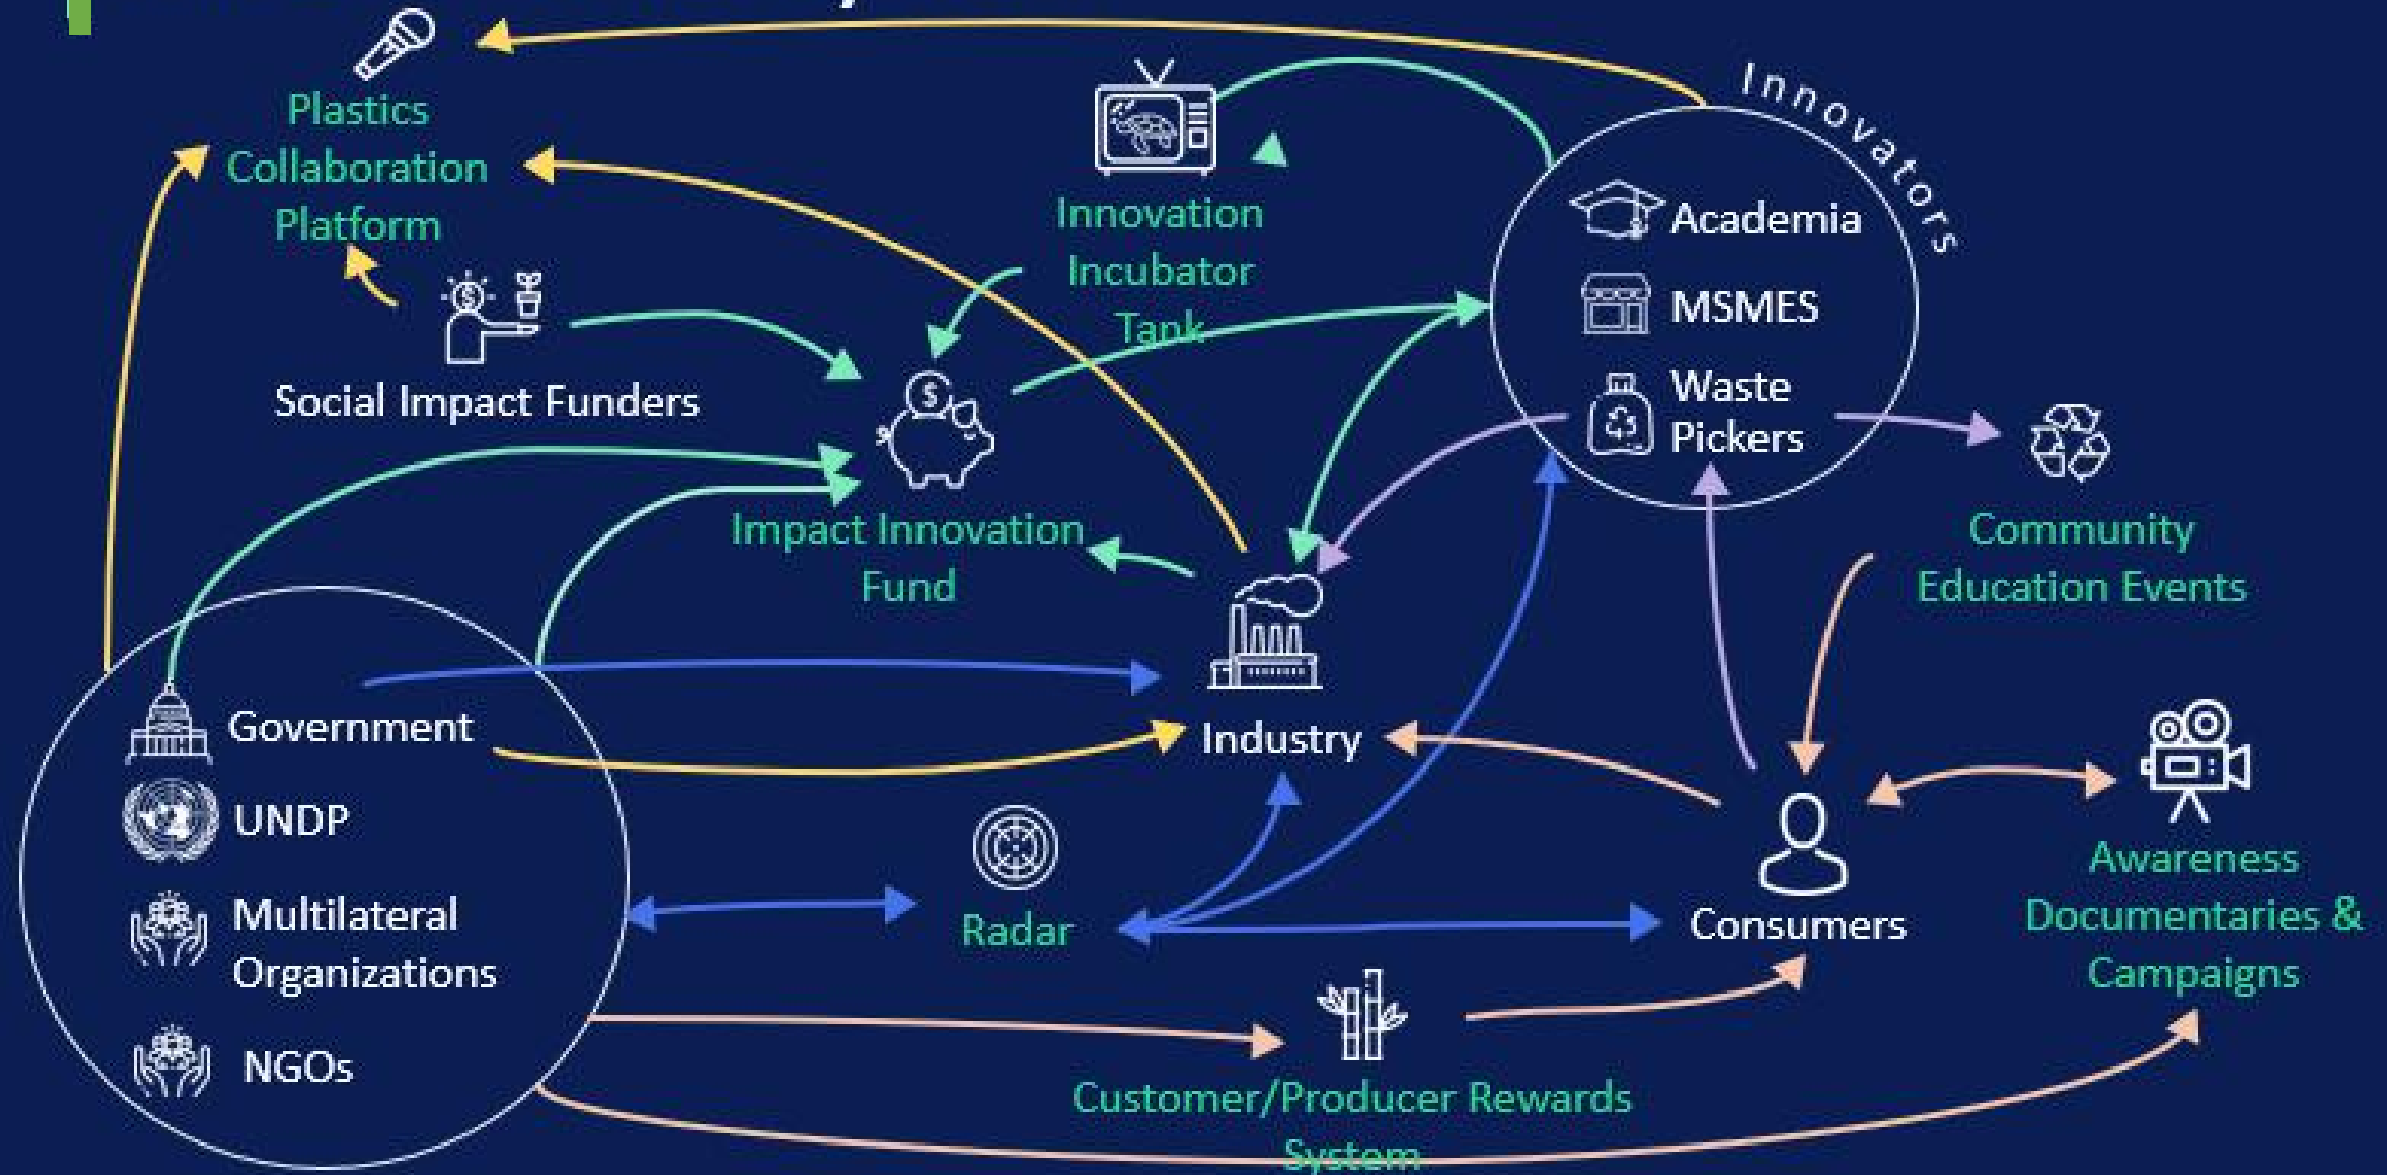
Plastics Collaboration Platform

Innovation Incubator Tank

Innovators

Academia

MSMES

Waste Pickers

Social Impact Funders

Impact Innovation Fund

Community Education Events

Industry

Government

UNDP

Multilateral Organizations

NGOs

Radar

Consumers

Awareness Documentaries & Campaigns

Customer/Producer Rewards System